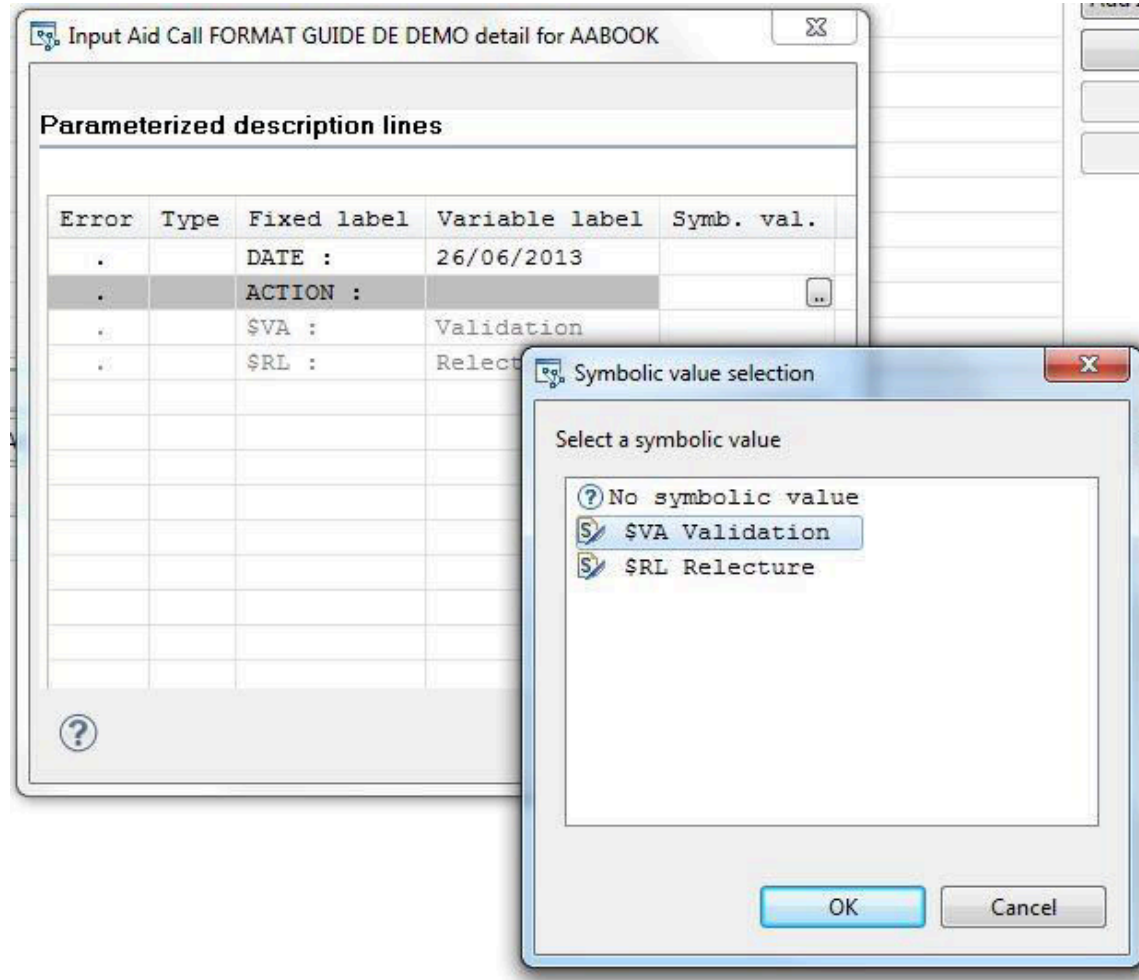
Input Aid Call FORMAT GUIDE DE DEMO detail for AABOOK

Parameterized description lines

| Error | Type | Fixed label | Variable label | Symb. val. |
|---|---|---|---|---|
| . | | DATE : | 26/06/2013 | |
| . | | ACTION : | | .. |
| . | | $VA : | Validation | |
| . | | $RL : | Relect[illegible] | |

Symbolic value selection

Select a symbolic value

No symbolic value
$VA Validation
$RL Relecture

OK
Cancel